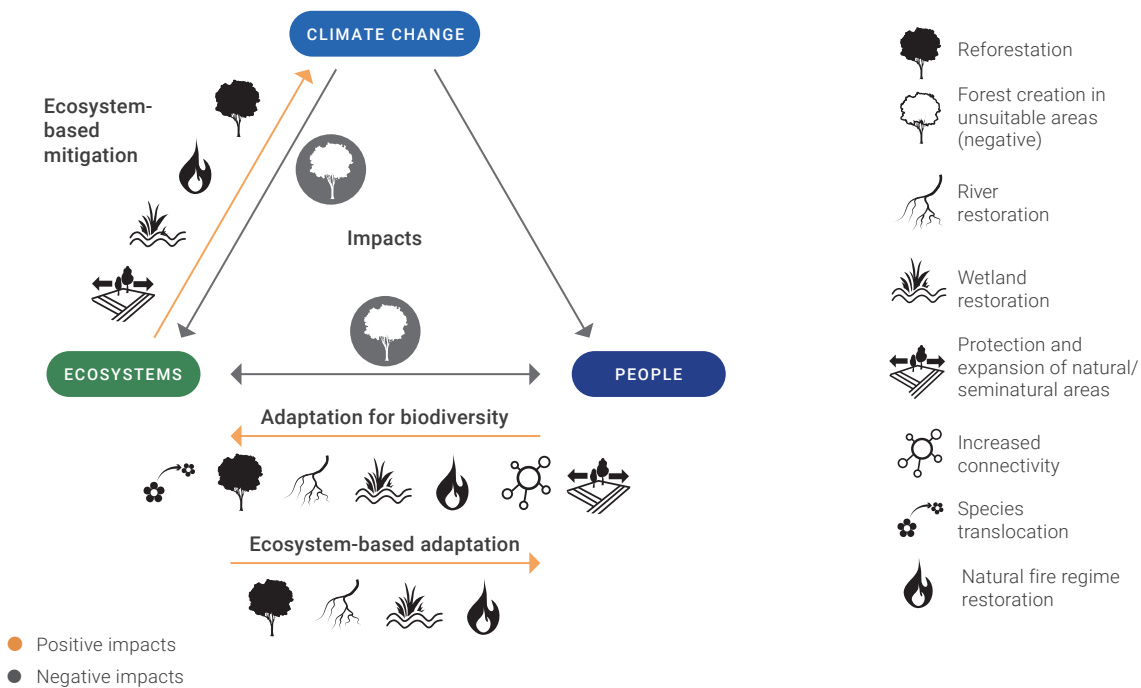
CLIMATE CHANGE

Ecosystem-based mitigation

Impacts

ECOSYSTEMS

PEOPLE

Adaptation for biodiversity

Ecosystem-based adaptation

Positive impacts

Negative impacts

Reforestation

Forest creation in unsuitable areas (negative)

River restoration

Wetland restoration

Protection and expansion of natural/ seminatural areas

Increased connectivity

Species translocation

Natural fire regime restoration